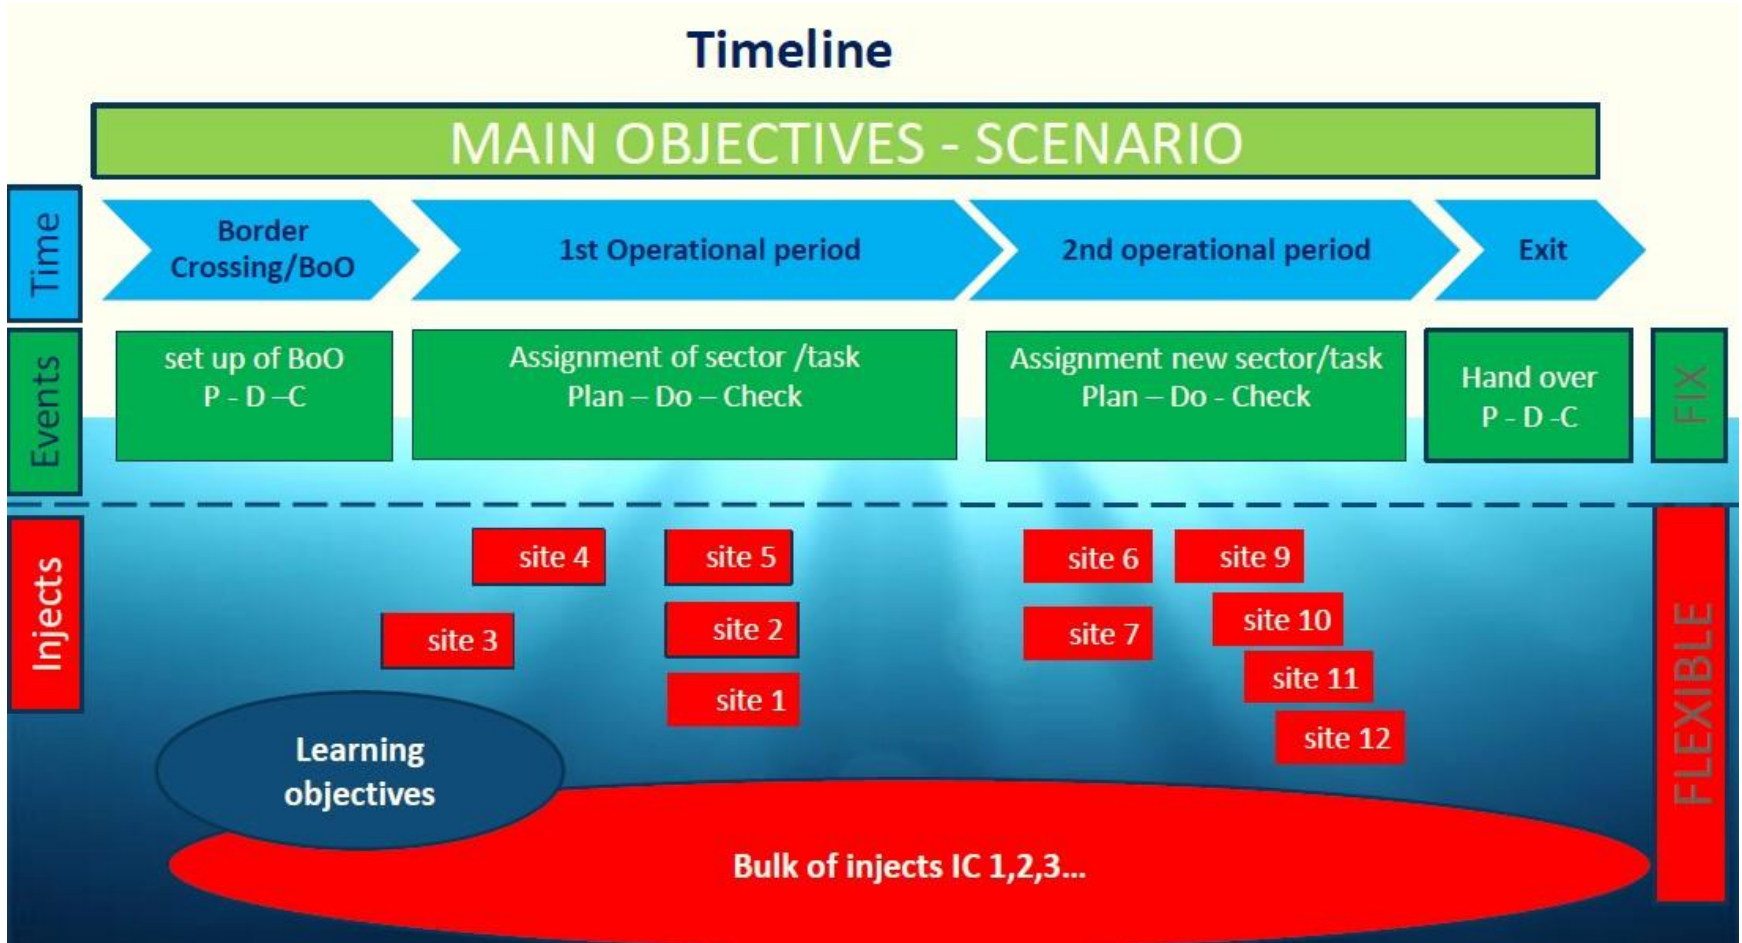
Timeline

MAIN OBJECTIVES - SCENARIO

Time

Border Crossing/BoO

1st Operational period

2nd operational period

Exit

Events

set up of BoO
P - D –C

Assignment of sector /task
Plan – Do – Check

Assignment new sector/task
Plan – Do - Check

Hand over
P - D -C

FIX

Injects

site 4

site 5

site 6

site 9

site 3

site 2

site 7

site 10

site 1

site 11

site 12

Learning objectives

Bulk of injects IC 1,2,3...

FLEXIBLE